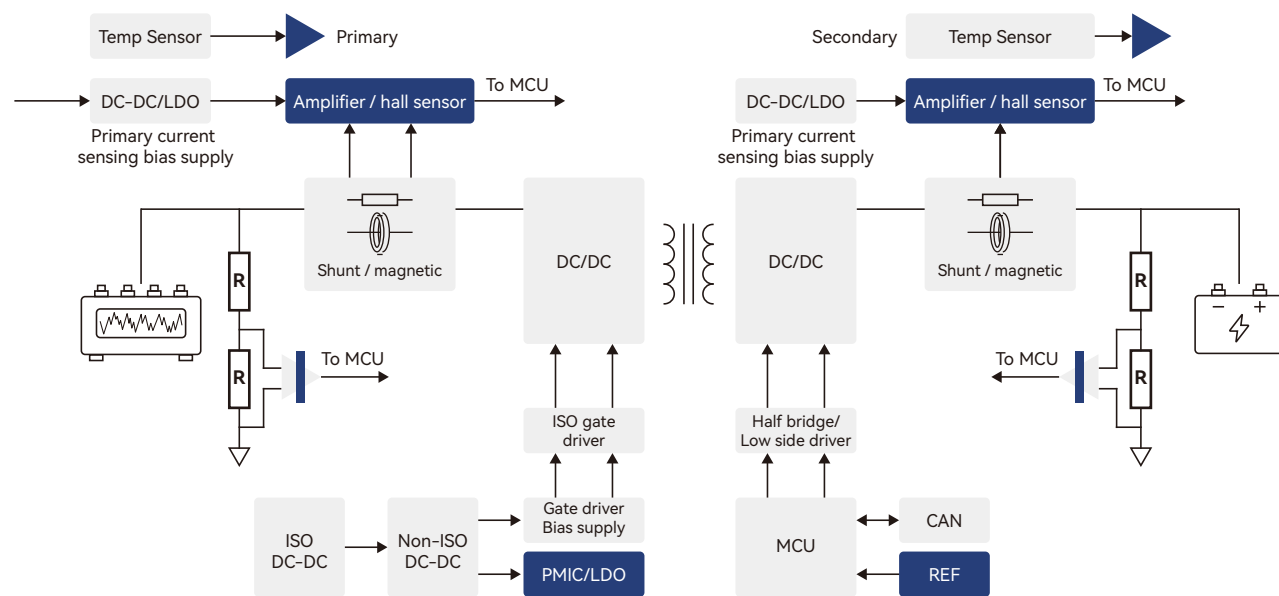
Temp Sensor

Primary

Secondary

Temp Sensor

DC-DC/LDO

Amplifier / hall sensor

To MCU

DC-DC/LDO

Amplifier / hall sensor

To MCU

Primary current sensing bias supply

Primary current sensing bias supply

Shunt / magnetic

DC/DC

DC/DC

Shunt / magnetic

R

R

R

R

To MCU

To MCU

− +

ISO gate driver

Half bridge/ Low side driver

Gate driver Bias supply

ISO DC-DC

Non-ISO DC-DC

PMIC/LDO

MCU

CAN

REF